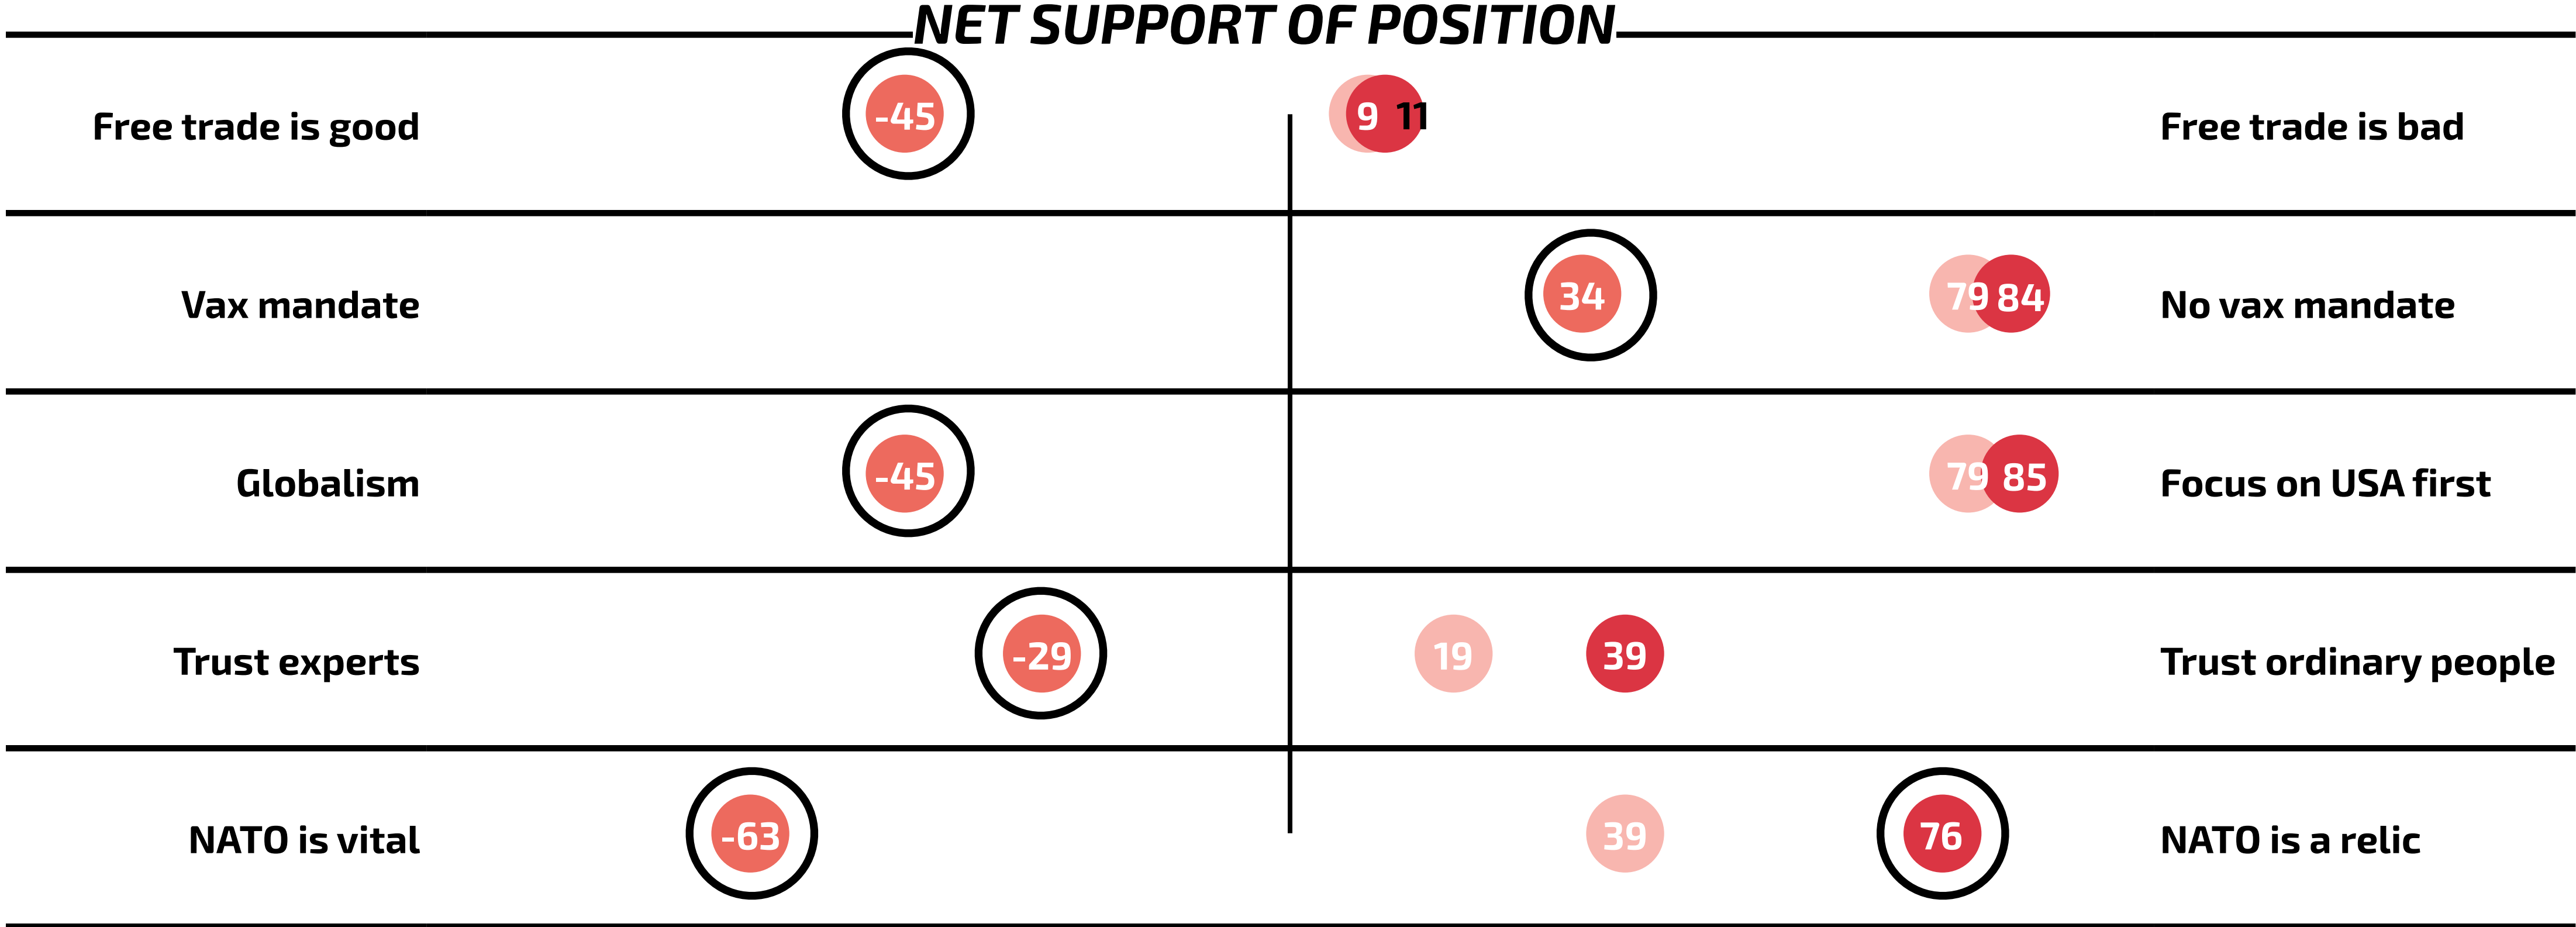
NET SUPPORT OF POSITION

Free trade is good -45 9 11 Free trade is bad

Vax mandate 34 79 84 No vax mandate

Globalism -45 79 85 Focus on USA first

Trust experts -29 19 39 Trust ordinary people

NATO is vital -63 39 76 NATO is a relic